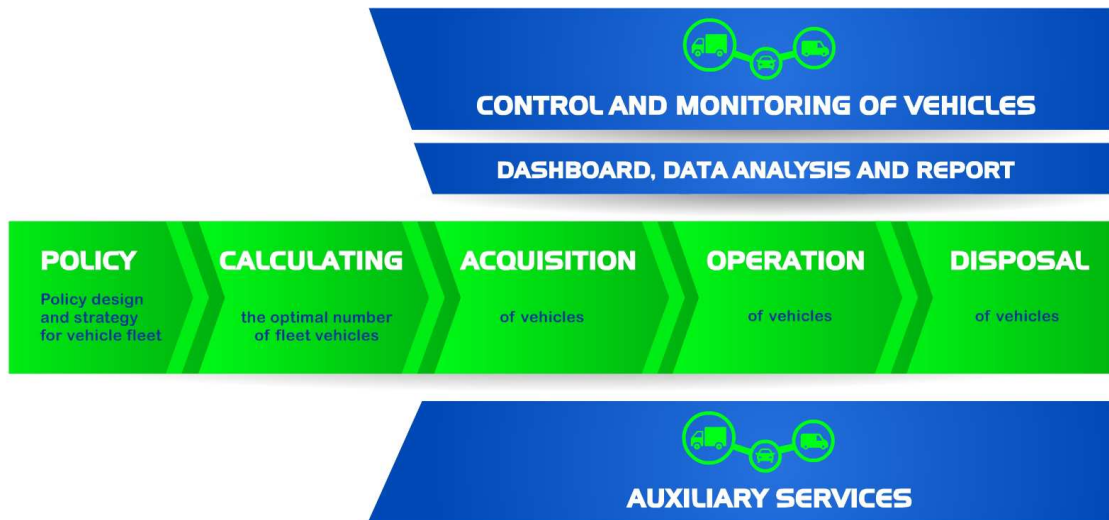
CONTROL AND MONITORING OF VEHICLES

DASHBOARD, DATA ANALYSIS AND REPORT

POLICY
Policy design and strategy for vehicle fleet

CALCULATING
the optimal number of fleet vehicles

ACQUISITION
of vehicles

OPERATION
of vehicles

DISPOSAL
of vehicles

AUXILIARY SERVICES